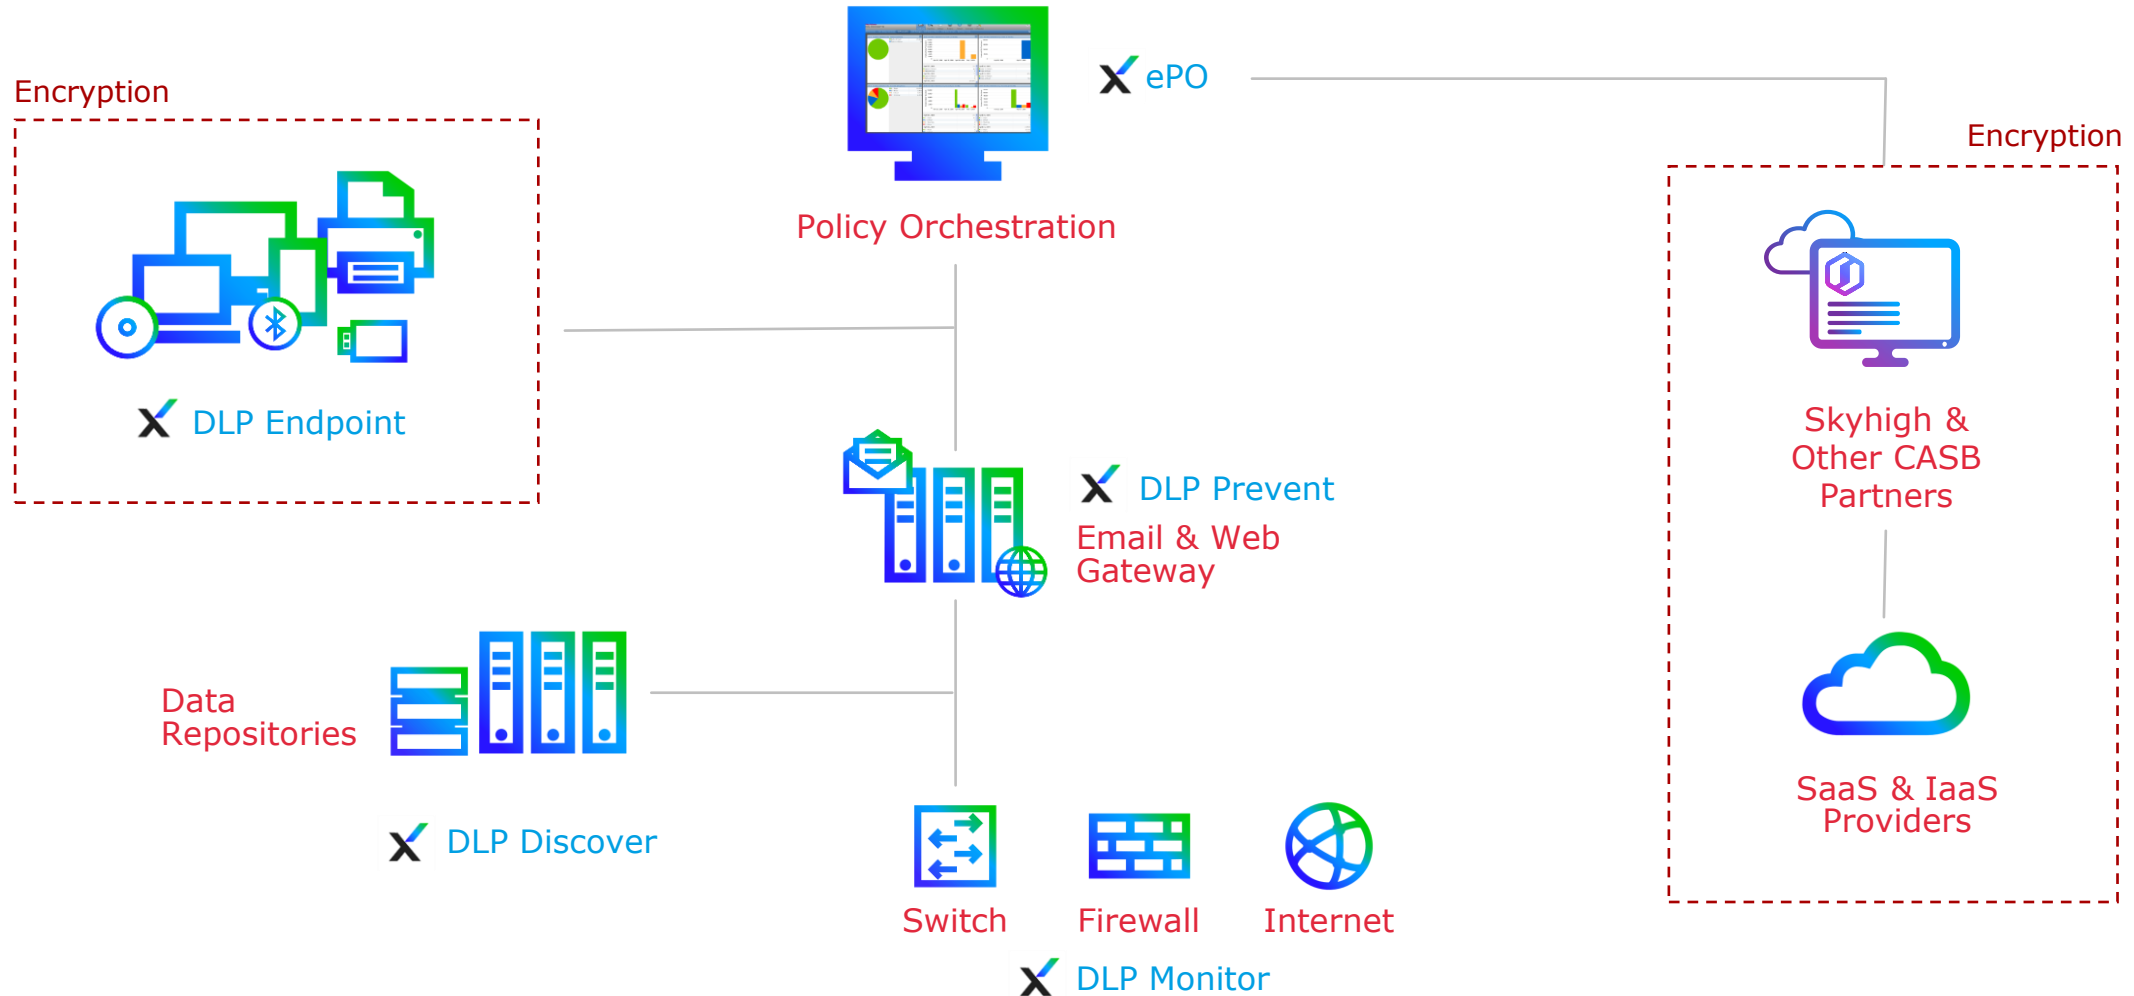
Encryption

DLP Endpoint

ePO

Policy Orchestration

Encryption

Skyhigh & Other CASB Partners

DLP Prevent

Email & Web Gateway

Data Repositories

DLP Discover

SaaS & IaaS Providers

Switch

Firewall

Internet

DLP Monitor